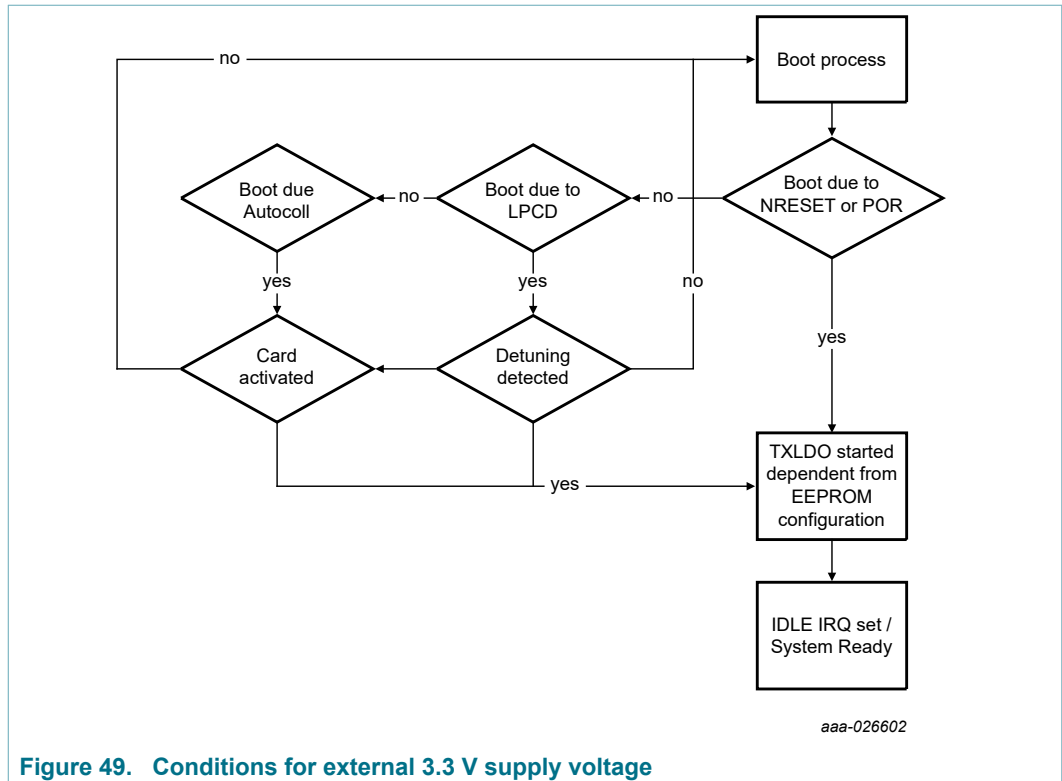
no

Boot process

Boot due Autocoll

no

Boot due to LPCD

no

Boot due to NRESET or POR

yes

yes

no

yes

Card activated

Detuning detected

yes

TXLDO started dependent from EEPROM configuration

IDLE IRQ set / System Ready

aaa-026602

Figure 49. Conditions for external 3.3 V supply voltage